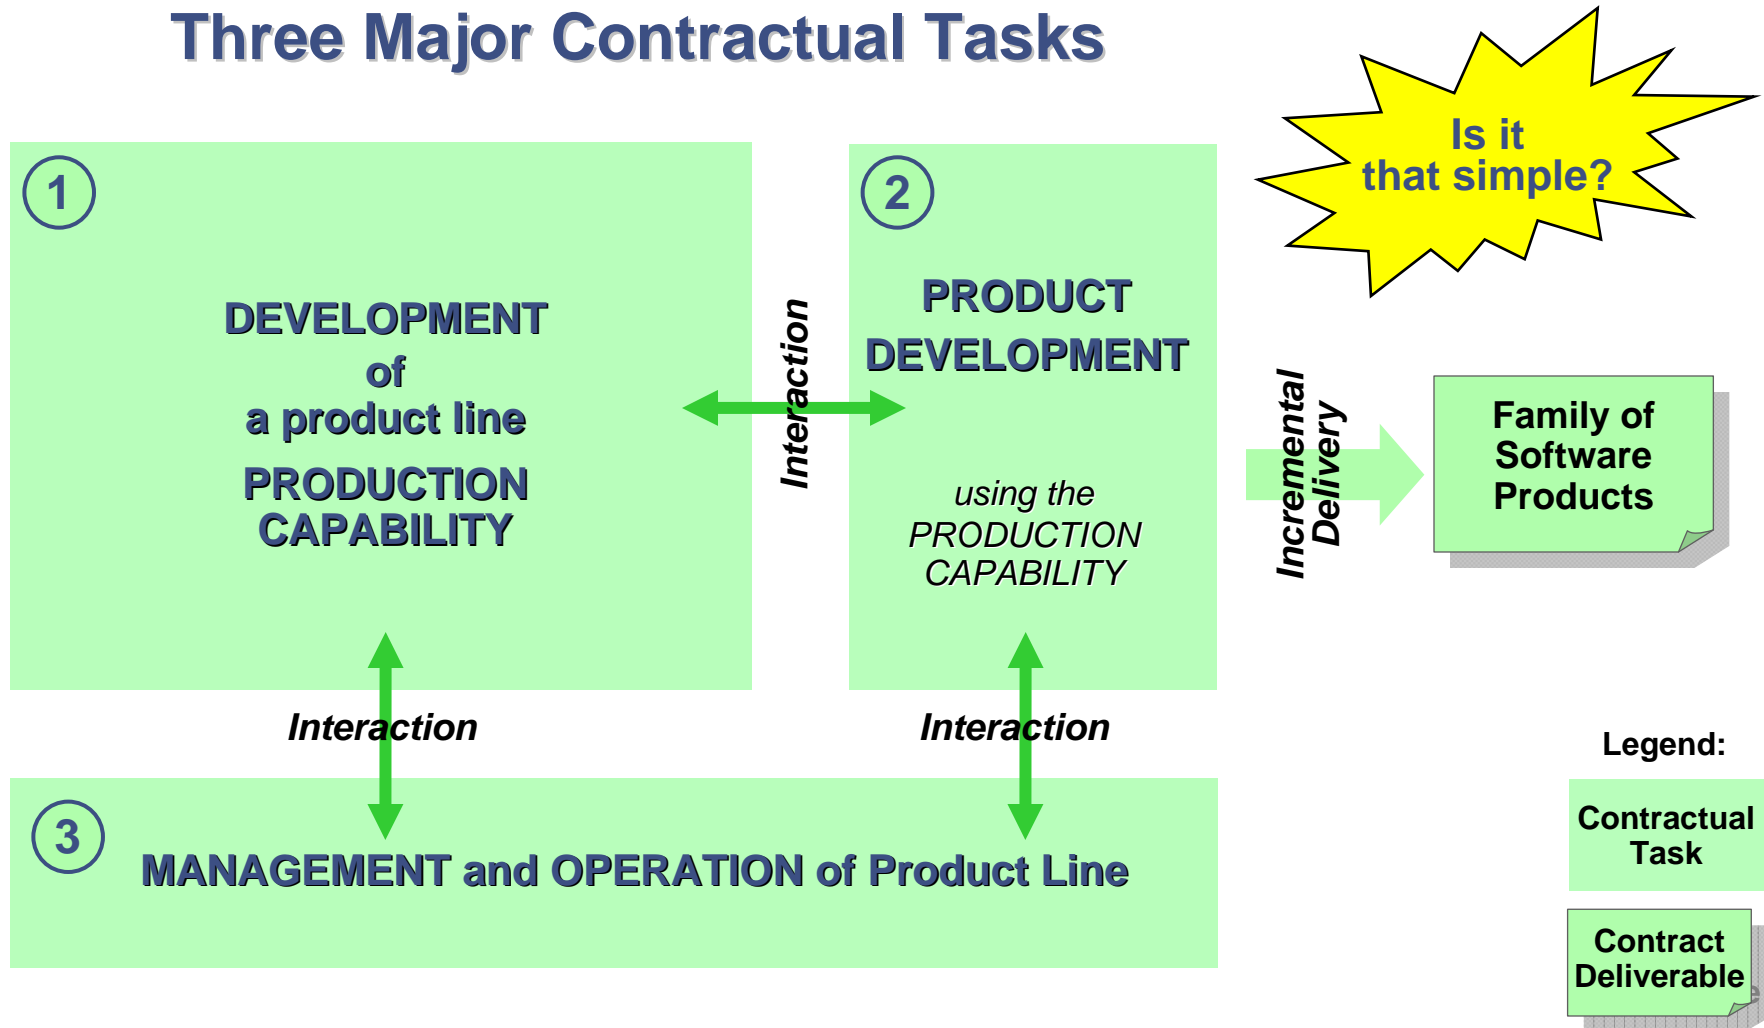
Three Major Contractual Tasks

Is it that simple?

1

DEVELOPMENT of a product line

PRODUCTION CAPABILITY

Interaction

2

PRODUCT DEVELOPMENT

using the PRODUCTION CAPABILITY

Incremental Delivery

Family of Software Products

Interaction

Interaction

3

MANAGEMENT and OPERATION of Product Line

Legend:

Contractual Task

Contract Deliverable